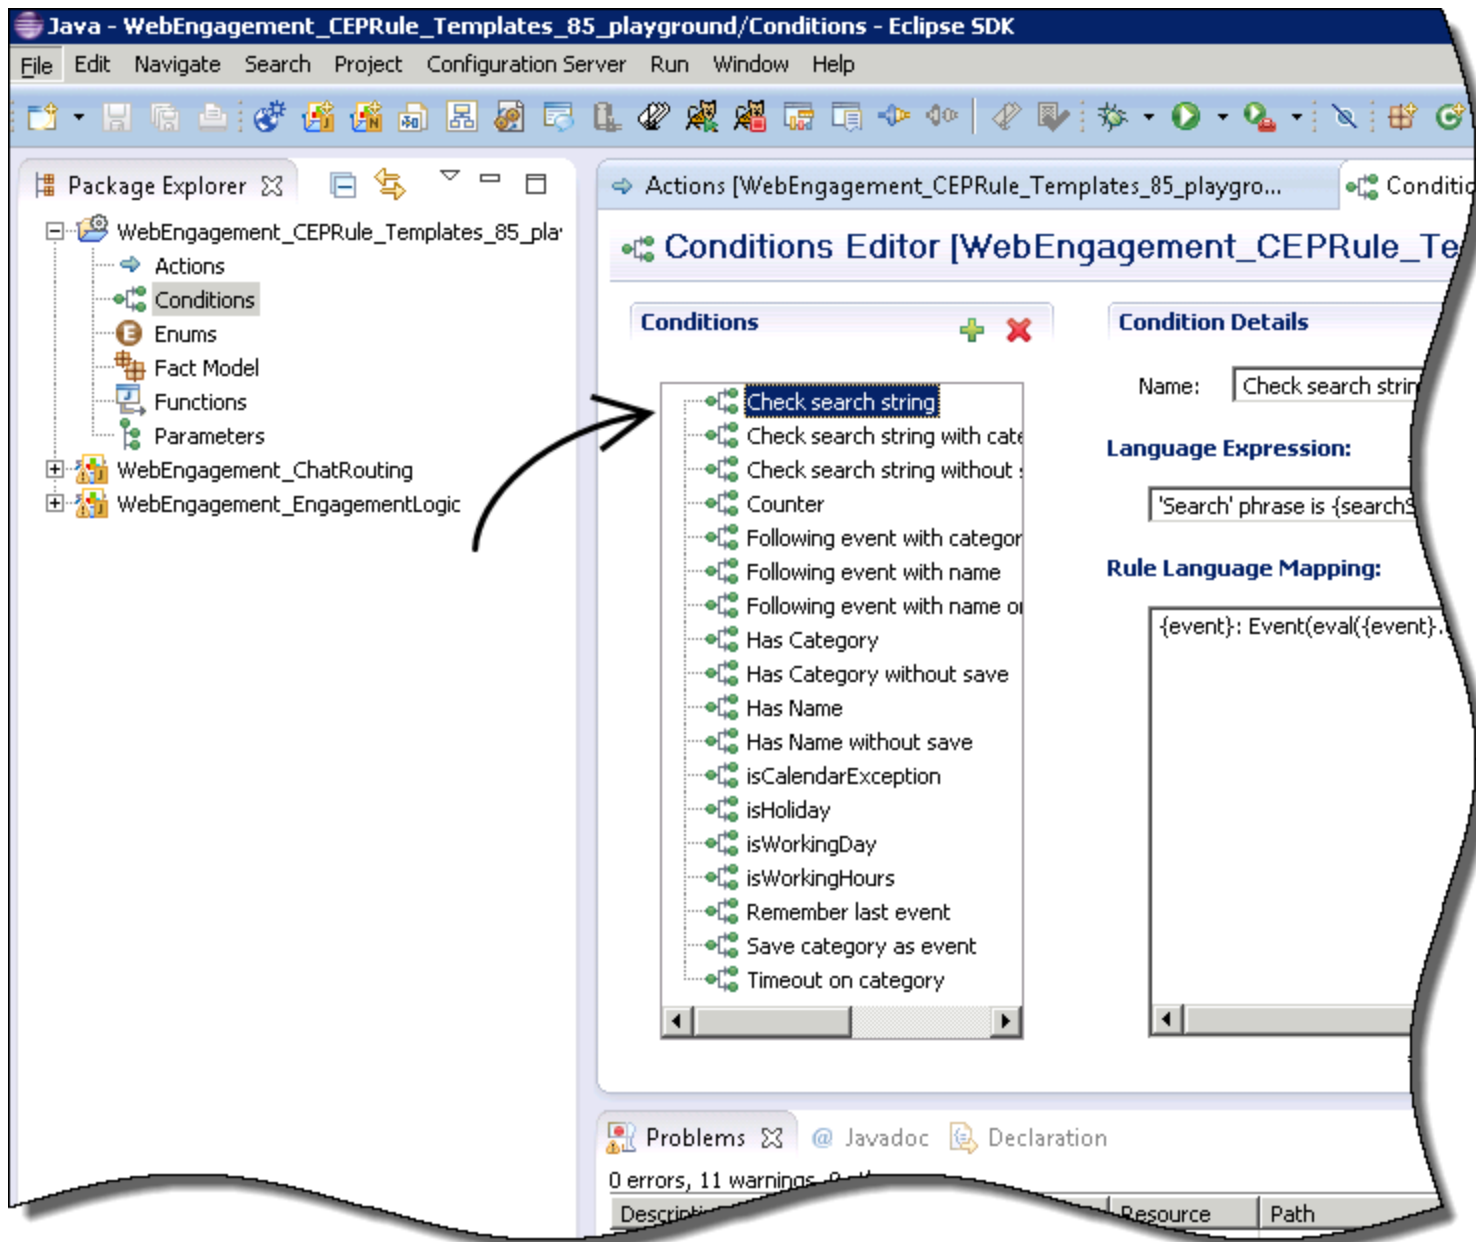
Java - WebEngagement_CEPRule_Templates_85_playground/Conditions - Eclipse SDK

File Edit Navigate Search Project Configuration Server Run Window Help

Package Explorer

WebEngagement_CEPRule_Templates_85_pla
Actions
Conditions
Enums
Fact Model
Functions
Parameters
WebEngagement_ChatRouting
WebEngagement_EngagementLogic

Actions [WebEngagement_CEPRule_Templates_85_playgro...
Conditi

Conditions Editor [WebEngagement_CEPRule_Te

Conditions

Check search string
Check search string with cate
Check search string without
Counter
Following event with categor
Following event with name
Following event with name o
Has Category
Has Category without save
Has Name
Has Name without save
isCalendarException
isHoliday
isWorkingDay
isWorkingHours
Remember last event
Save category as event
Timeout on category

Condition Details

Name: Check search strin

Language Expression:

'Search' phrase is {search

Rule Language Mapping:

{event}: Event(eval({event}.

Problems Javadoc Declaration

0 errors, 11 warnings, 0

Descri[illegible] Resource Path